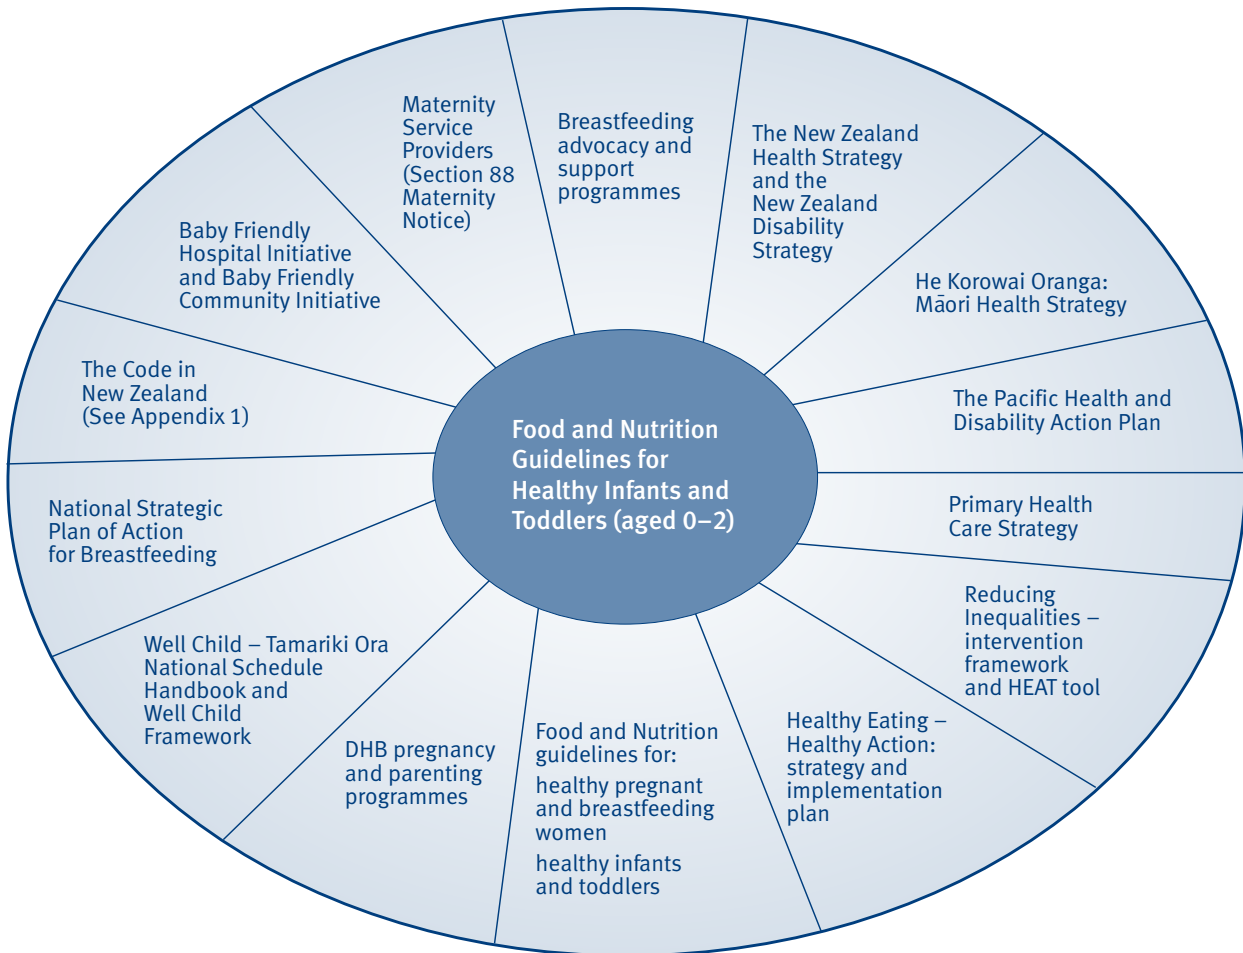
Food and Nutrition Guidelines for Healthy Infants and Toddlers (aged 0–2)

Breastfeeding advocacy and support programmes

The New Zealand Health Strategy and the New Zealand Disability Strategy

He Korowai Oranga: Māori Health Strategy

The Pacific Health and Disability Action Plan

Primary Health Care Strategy

Reducing Inequalities – intervention framework and HEAT tool

Healthy Eating – Healthy Action: strategy and implementation plan

Food and Nutrition guidelines for:

healthy pregnant and breastfeeding women

healthy infants and toddlers

DHB pregnancy and parenting programmes

Well Child – Tamariki Ora National Schedule Handbook and Well Child Framework

National Strategic Plan of Action for Breastfeeding

The Code in New Zealand (See Appendix 1)

Baby Friendly Hospital Initiative and Baby Friendly Community Initiative

Maternity Service Providers (Section 88 Maternity Notice)